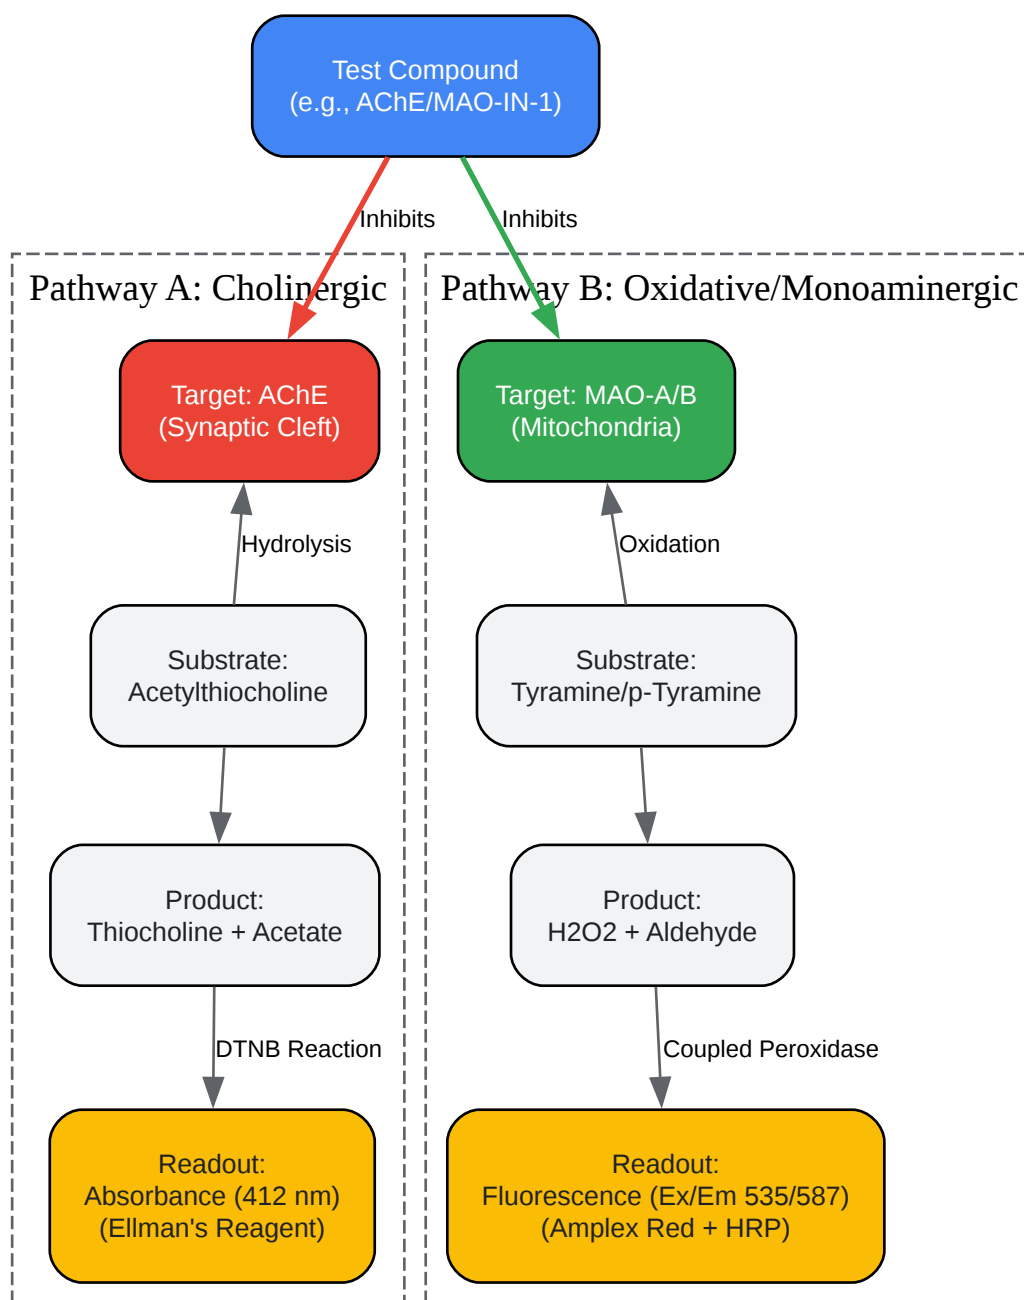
Test Compound
(e.g., AChE/MAO-IN-1)

Inhibits

Inhibits

Pathway A: Cholinergic

Target: AChE
(Synaptic Cleft)

Hydrolysis

Substrate:
Acetylthiocholine

Product:
Thiocholine + Acetate

DTNB Reaction

Readout:
Absorbance (412 nm)
(Ellman's Reagent)

Pathway B: Oxidative/Monoaminergic

Target: MAO-A/B
(Mitochondria)

Oxidation

Substrate:
Tyramine/p-Tyramine

Product:
H2O2 + Aldehyde

Coupled Peroxidase

Readout:
Fluorescence (Ex/Em 535/587)
(Amplex Red + HRP)